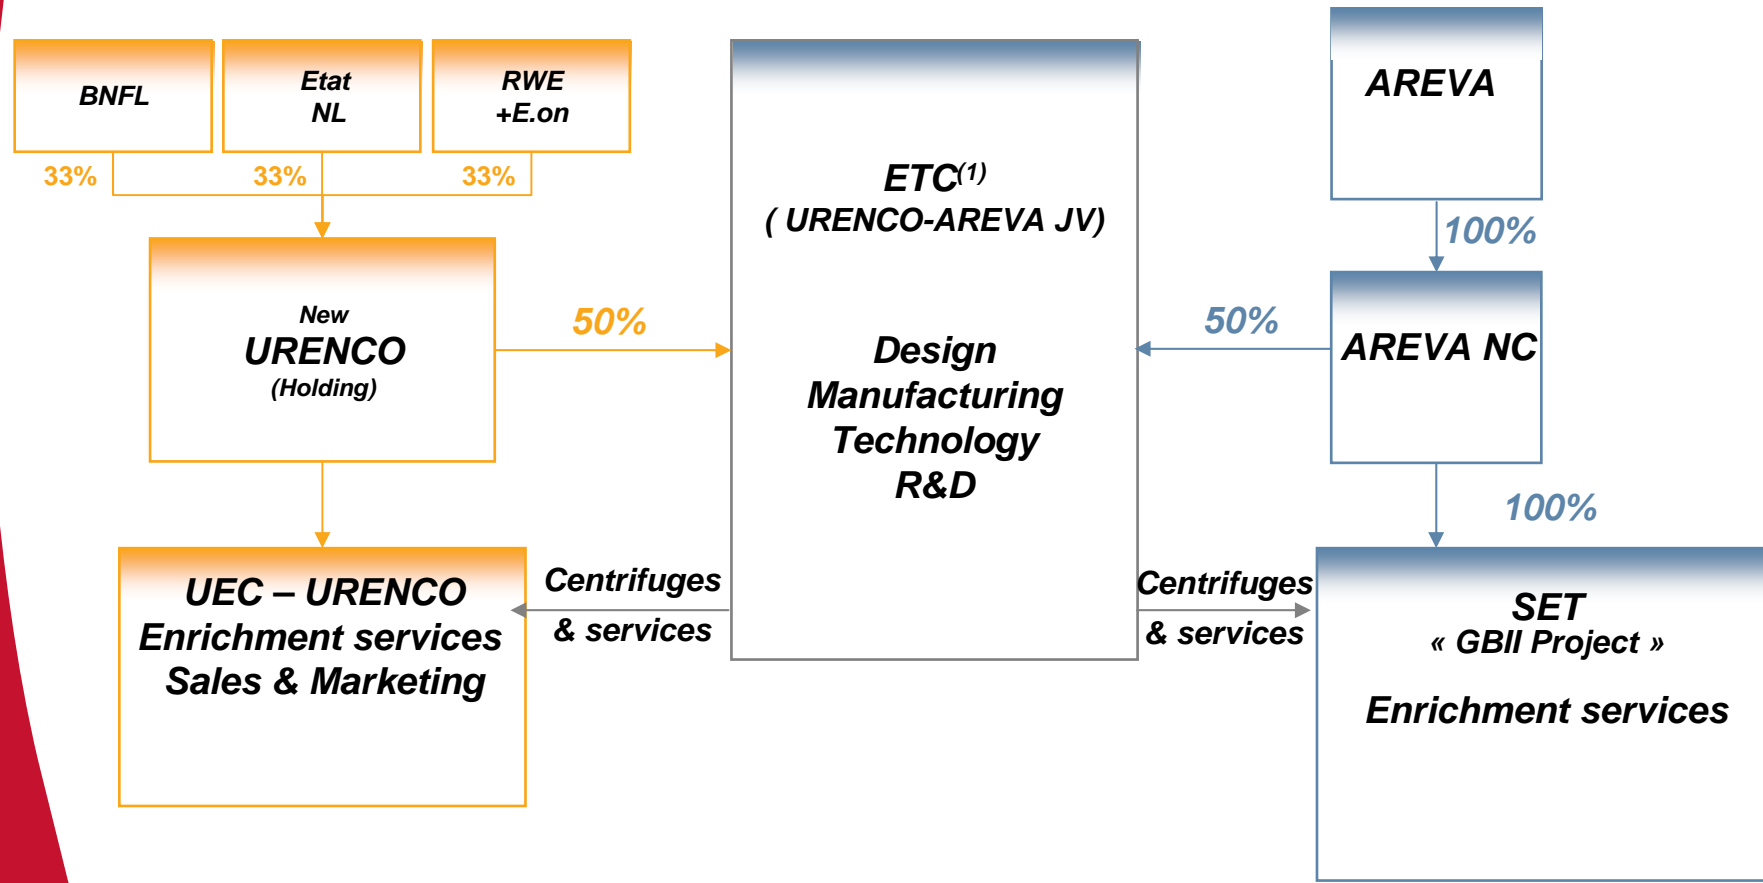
BNFL

Etat NL

RWE +E.on

33%

33%

33%

New URENCO (Holding)

50%

ETC$^{(1)}$ ( URENCO-AREVA JV)

Design Manufacturing Technology R&D

AREVA

100%

50%

AREVA NC

100%

UEC – URENCO Enrichment services Sales & Marketing

Centrifuges & services

Centrifuges & services

SET « GBII Project »

Enrichment services